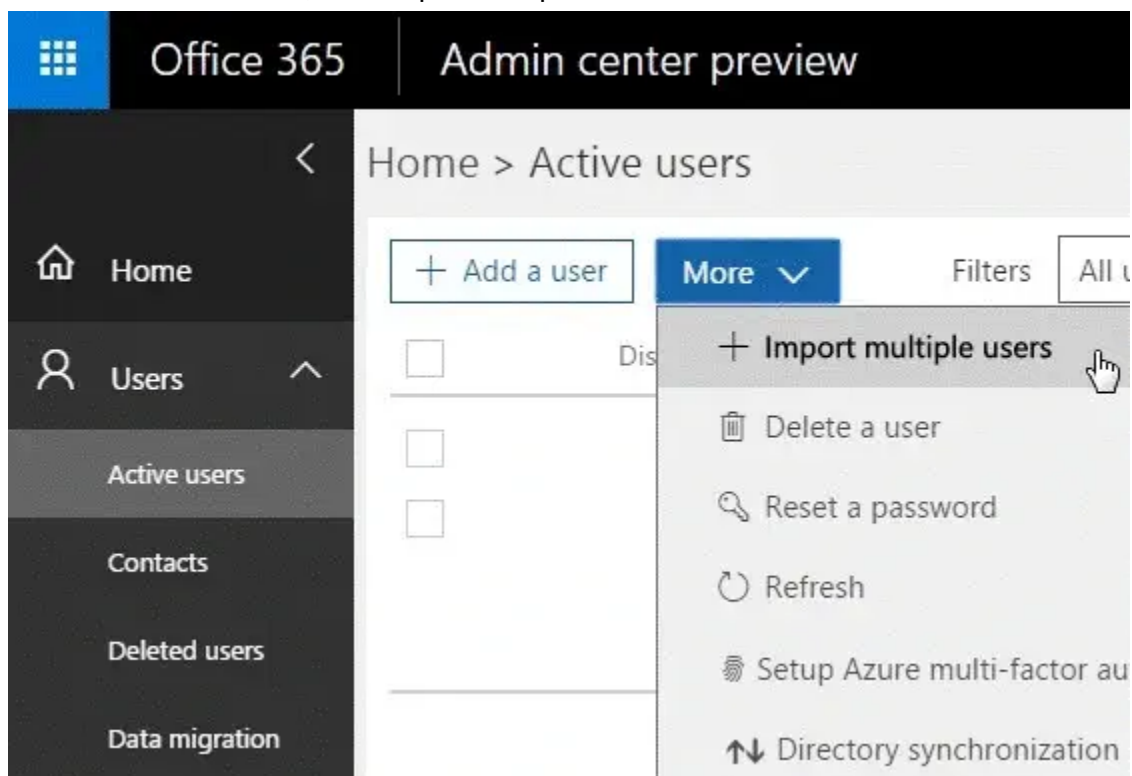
Office 365 | Admin center preview

Home > Active users

Home

Users

Active users

Contacts

Deleted users

Data migration

+ Add a user

More

Filters

All u

Dis

+ Import multiple users

Delete a user

Reset a password

Refresh

Setup Azure multi-factor au

Directory synchronization